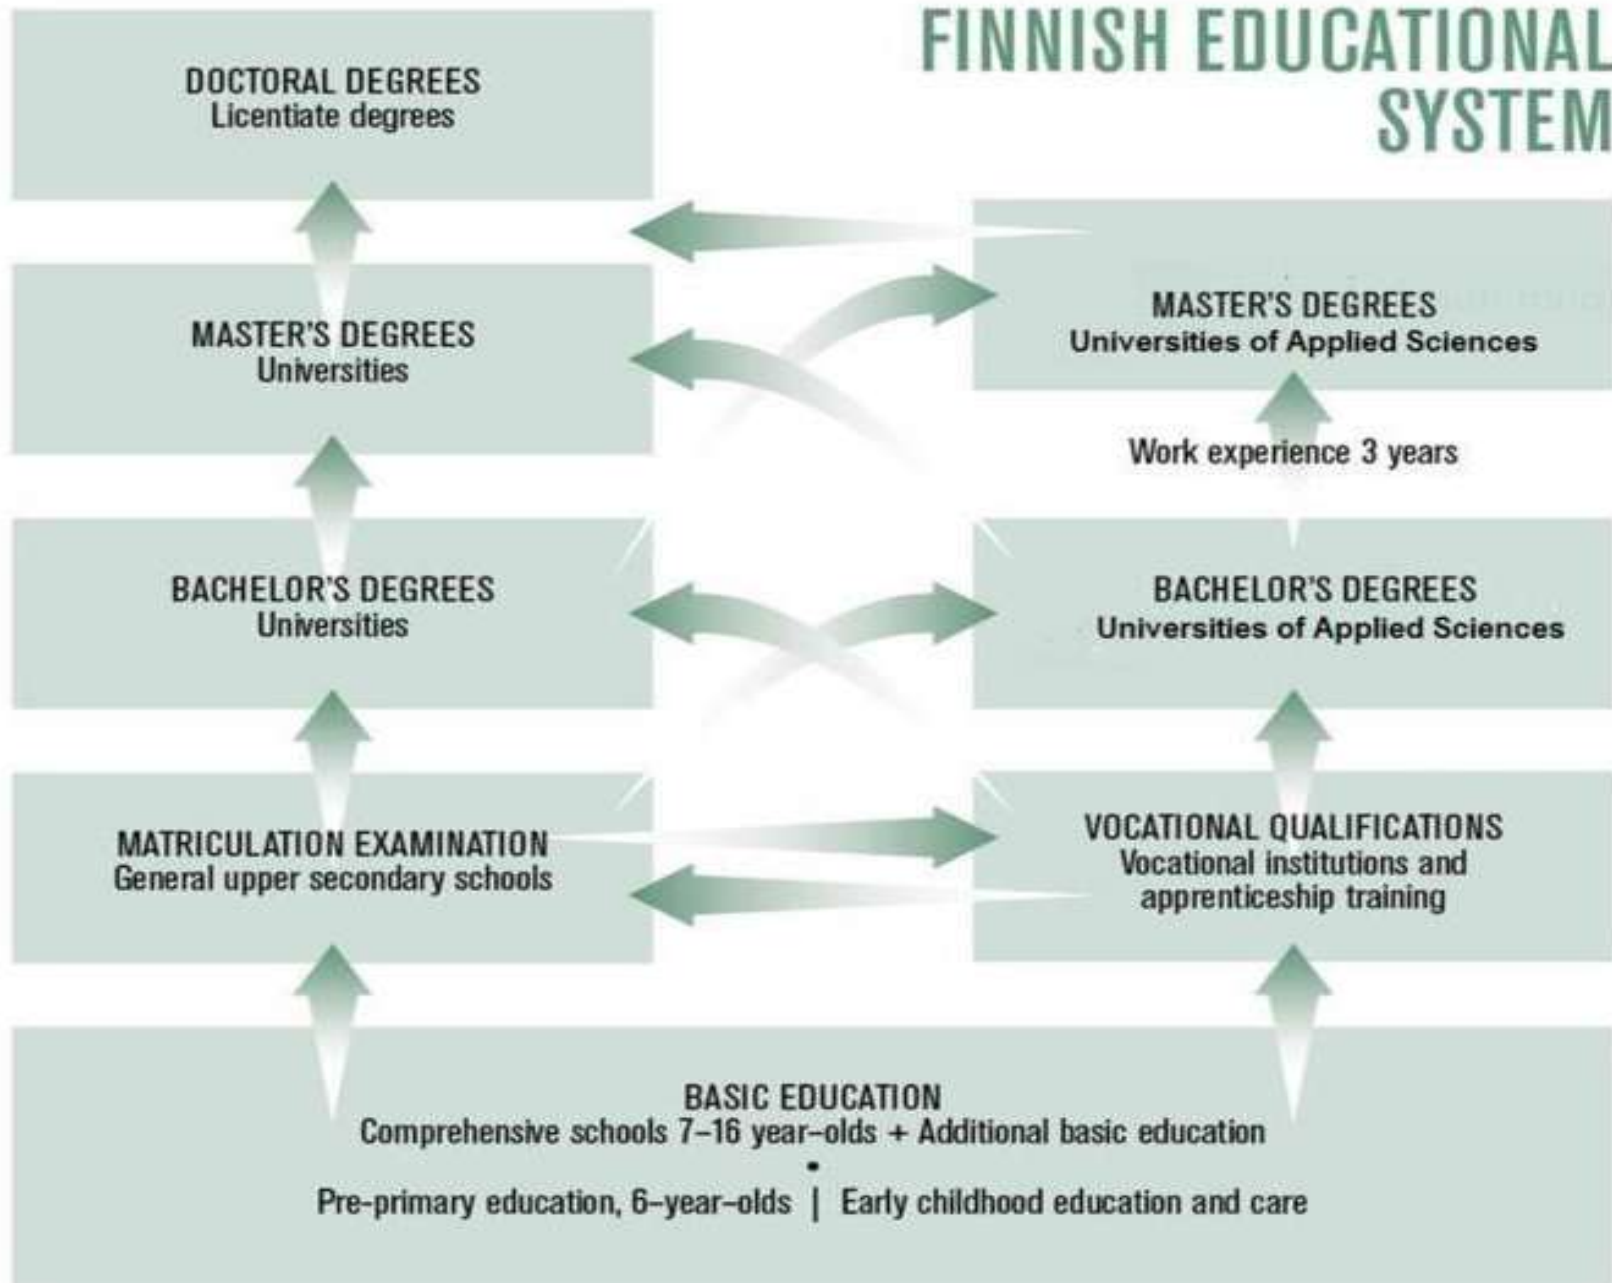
FINNISH EDUCATIONAL SYSTEM

DOCTORAL DEGREES
Licentiate degrees

MASTER'S DEGREES
Universities

MASTER'S DEGREES
Universities of Applied Sciences

Work experience 3 years

BACHELOR'S DEGREES
Universities

BACHELOR'S DEGREES
Universities of Applied Sciences

MATRICULATION EXAMINATION
General upper secondary schools

VOCATIONAL QUALIFICATIONS
Vocational institutions and apprenticeship training

BASIC EDUCATION
Comprehensive schools 7–16 year-olds + Additional basic education
•
Pre-primary education, 6-year-olds | Early childhood education and care